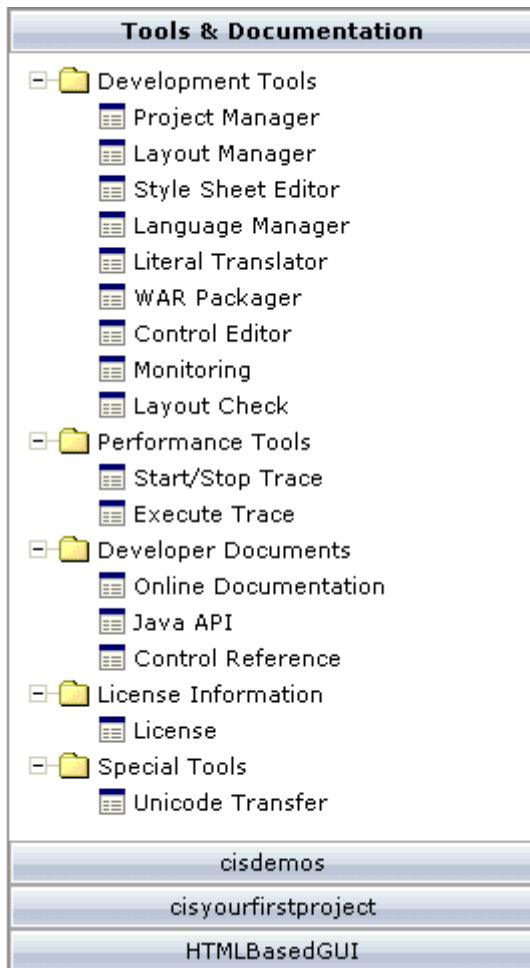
Tools & Documentation

Development Tools
Project Manager
Layout Manager
Style Sheet Editor
Language Manager
Literal Translator
WAR Packager
Control Editor
Monitoring
Layout Check
Performance Tools
Start/Stop Trace
Execute Trace
Developer Documents
Online Documentation
Java API
Control Reference
License Information
License
Special Tools
Unicode Transfer

cisdemos

cisyourfirstproject

HTMLBasedGUI